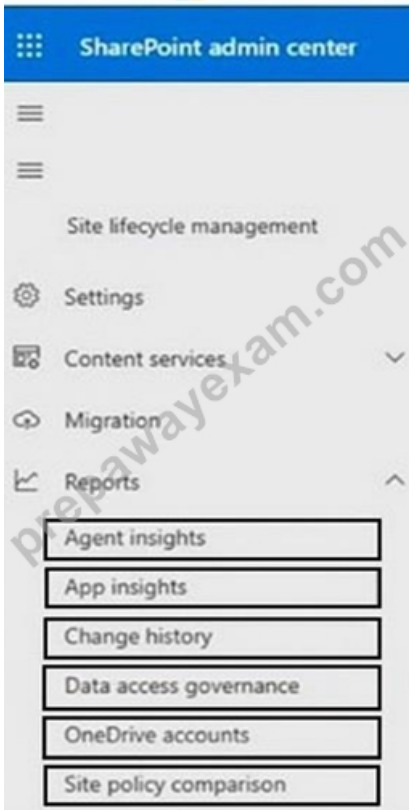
SharePoint admin center

Site lifecycle management

Settings

Content services

Migration

Reports

Agent insights

App insights

Change history

Data access governance

OneDrive accounts

Site policy comparison

prepawayexam.com